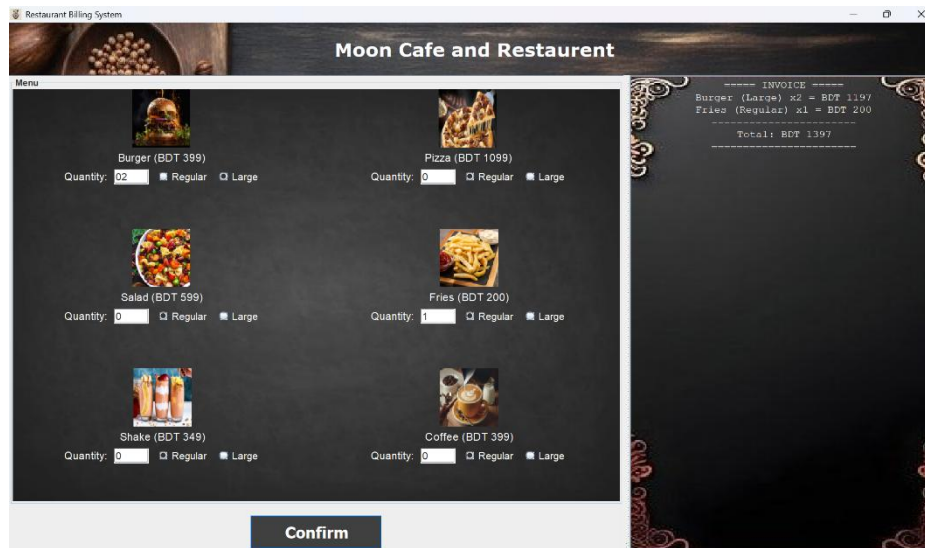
Restaurant Billing System

Moon Cafe and Restaurent

Menu

Burger (BDT 399)
Quantity: 02 Regular Large

Pizza (BDT 1099)
Quantity: 0 Regular Large

Salad (BDT 599)
Quantity: 0 Regular Large

Fries (BDT 200)
Quantity: 1 Regular Large

Shake (BDT 349)
Quantity: 0 Regular Large

Coffee (BDT 399)
Quantity: 0 Regular Large

Confirm

----- INVOICE -----
Burger (Large) x2 = BDT 1197
Fries (Regular) x1 = BDT 200
------------------------
Total: BDT 1397
------------------------